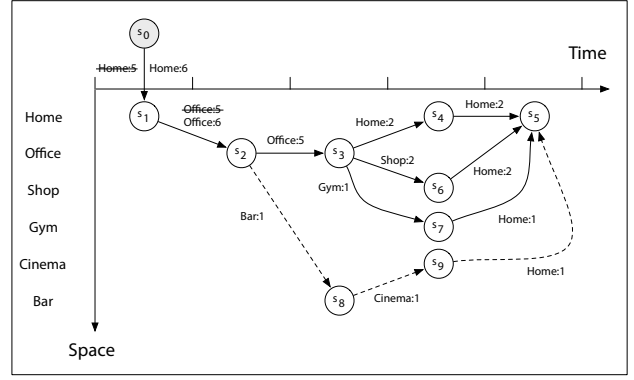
$s_0$

Time

~~Home:5~~ Home:6

Home

$s_1$

~~Office:5~~
Office:6

Office

$s_2$

Office:5

$s_3$

Home:2

$s_4$

Home:2

$s_5$

Shop

Shop:2

$s_6$

Home:2

Gym

Gym:1

$s_7$

Home:1

Bar:1

Cinema

$s_9$

Home:1

Bar

$s_8$

Cinema:1

Space